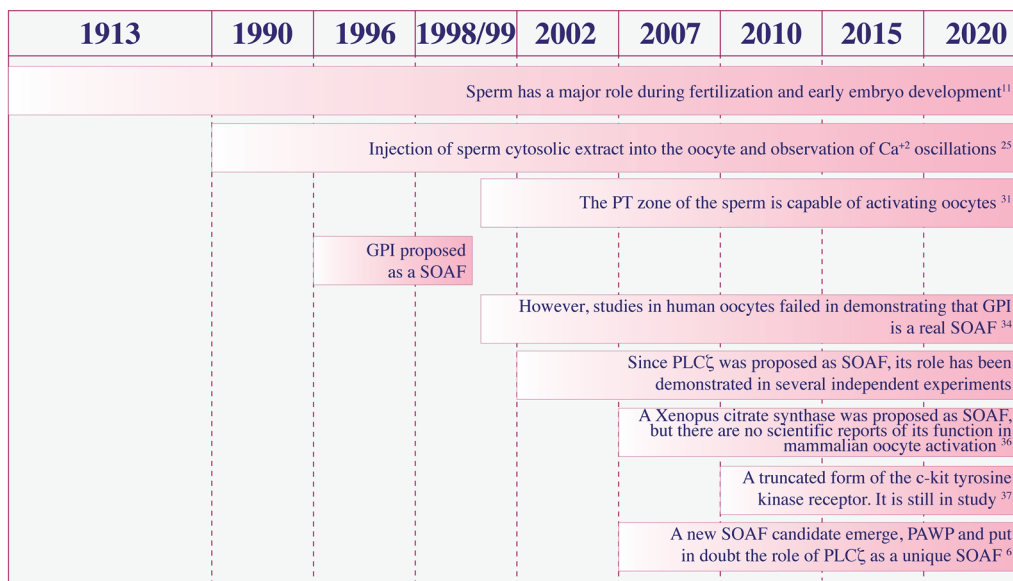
| 1913 | 1990 | 1996 | 1998/99 | 2002 | 2007 | 2010 | 2015 | 2020 |
|---|---|---|---|---|---|---|---|---|

Sperm has a major role during fertilization and early embryo development$^{11}$

Injection of sperm cytosolic extract into the oocyte and observation of Ca$^{+2}$ oscillations $^{25}$

The PT zone of the sperm is capable of activating oocytes $^{31}$

GPI proposed as a SOAF

However, studies in human oocytes failed in demonstrating that GPI is a real SOAF $^{34}$

Since PLCζ was proposed as SOAF, its role has been demonstrated in several independent experiments

A Xenopus citrate synthase was proposed as SOAF, but there are no scientific reports of its function in mammalian oocyte activation $^{36}$

A truncated form of the c-kit tyrosine kinase receptor. It is still in study $^{37}$

A new SOAF candidate emerge, PAWP and put in doubt the role of PLCζ as a unique SOAF $^{6}$